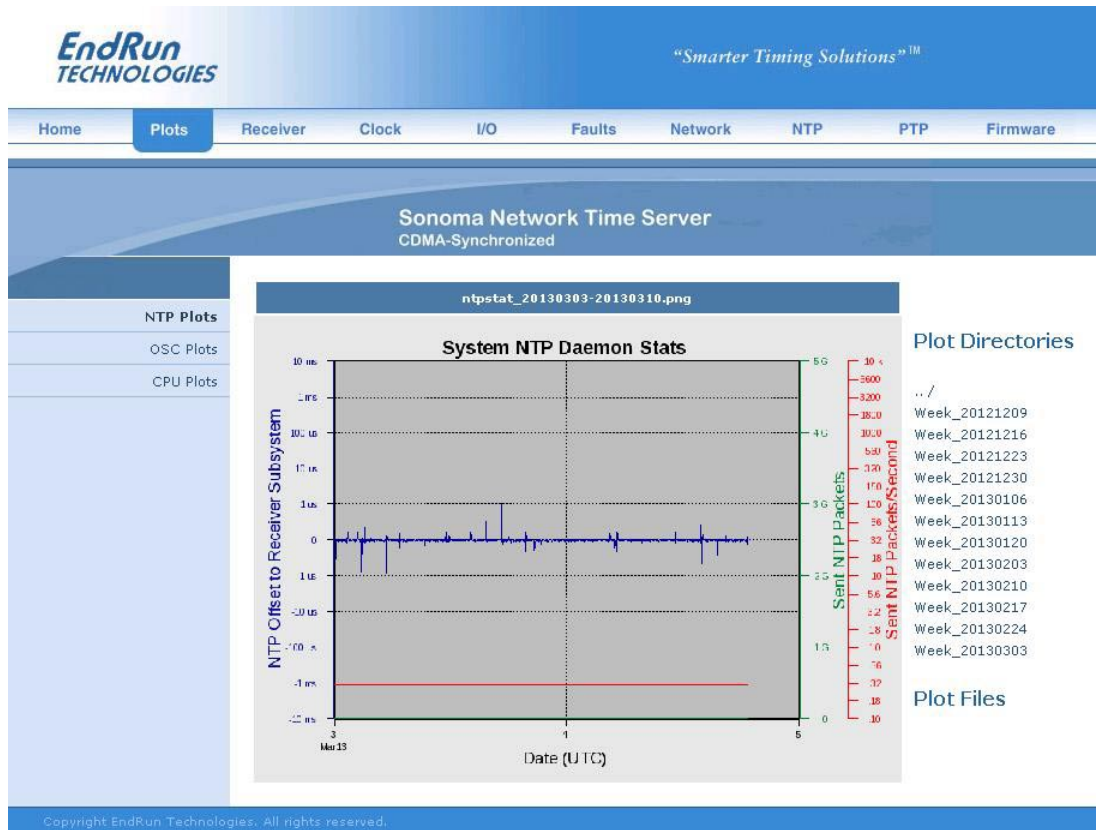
EndRun TECHNOLOGIES

"Smarter Timing Solutions"™

Home Plots Receiver Clock I/O Faults Network NTP PTP Firmware

Sonoma Network Time Server
CDMA-Synchronized

NTP Plots
OSC Plots
CPU Plots

ntpstat_20130303-20130310.png

System NTP Daemon Stats

NTP Offset to Receiver Subsystem

10 ms
1 ms
100 us
10 us
1 us
0
1 us
10 us
100 us
1 ms
10 ms

Sent NTP Packets
5G
4G
3G
2G
1G
0

Sent NTP Packets/Second
10 k
3600
3200
1800
1000
560
320
180
100
56
32
18
10
5.6
3.2
1.8
1.0
56
32
18
10

3
Mar 13
4
5
Date (UTC)

Plot Directories

../
Week_20121209
Week_20121216
Week_20121223
Week_20121230
Week_20130106
Week_20130113
Week_20130120
Week_20130203
Week_20130210
Week_20130217
Week_20130224
Week_20130303

Plot Files

Copyright EndRun Technologies. All rights reserved.